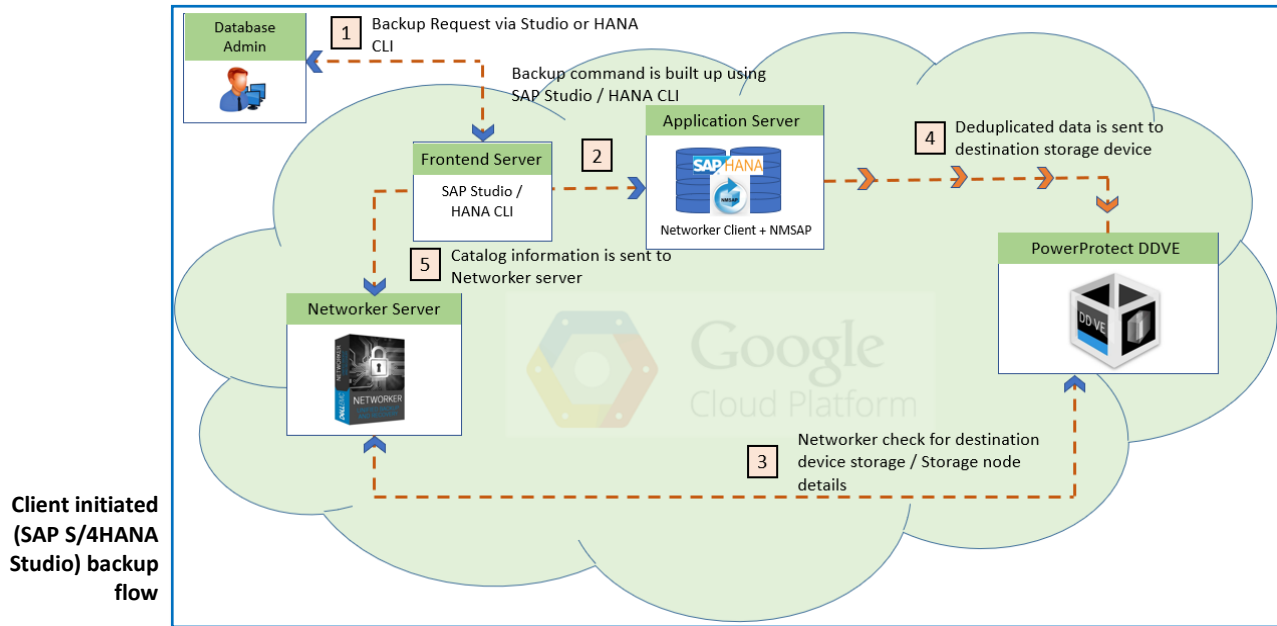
Client initiated (SAP S/4HANA Studio) backup flow

Database Admin

1 Backup Request via Studio or HANA CLI

Backup command is built up using SAP Studio / HANA CLI

Frontend Server

SAP Studio / HANA CLI

2

Application Server

SAP HANA

NMSAP

Networker Client + NMSAP

4 Deduplicated data is sent to destination storage device

PowerProtect DDVE

DD VE

5 Catalog information is sent to Networker server

Networker Server

NETWORKER

DELL EMC

Google Cloud Platform

3 Networker check for destination device storage / Storage node details